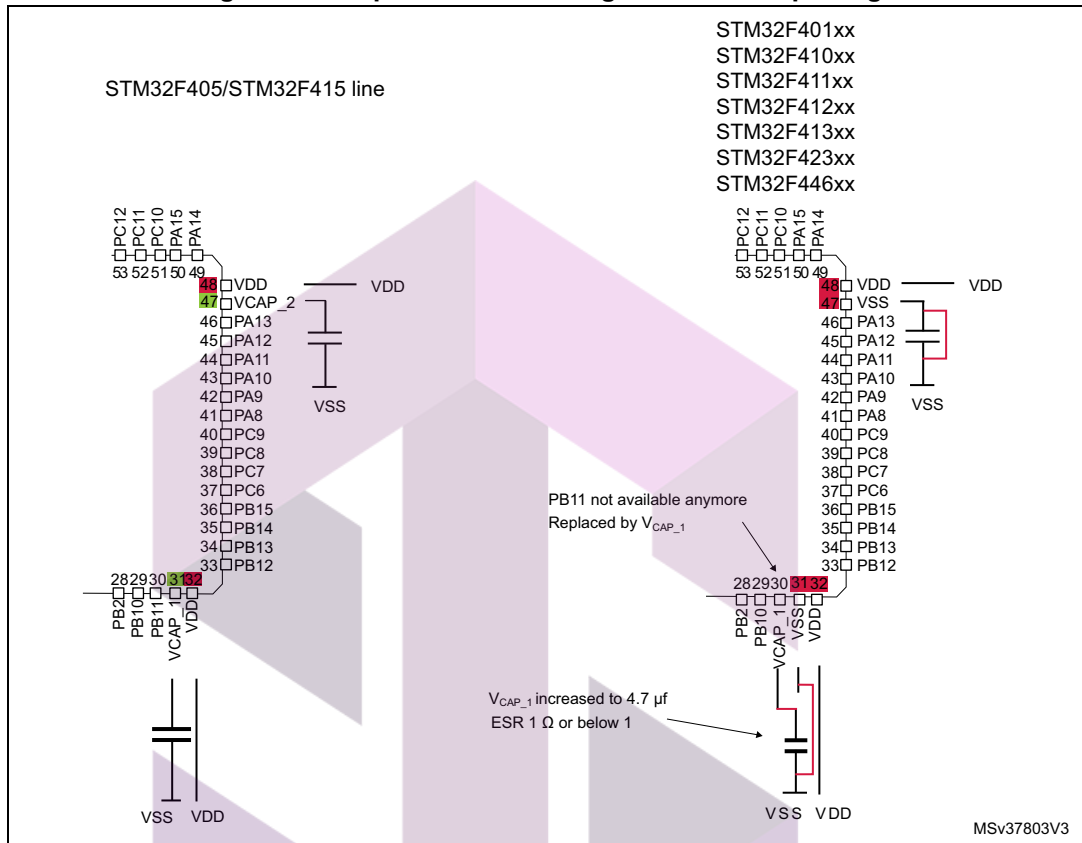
STM32F405/STM32F415 line

PC12 PC11 PC10 PA15 PA14
53 52 51 50 49
48 VDD
47 VCAP_2
46 PA13
45 PA12
44 PA11
43 PA10
42 PA9
41 PA8
40 PC9
39 PC8
38 PC7
37 PC6
36 PB15
35 PB14
34 PB13
33 PB12
VDD
VSS
28 29 30 31 32
PB2 PB10 PB11 VCAP_1 VDD
VSS VDD

STM32F401xx
STM32F410xx
STM32F411xx
STM32F412xx
STM32F413xx
STM32F423xx
STM32F446xx

PC12 PC11 PC10 PA15 PA14
53 52 51 50 49
48 VDD
47 VSS
46 PA13
45 PA12
44 PA11
43 PA10
42 PA9
41 PA8
40 PC9
39 PC8
38 PC7
37 PC6
36 PB15
35 PB14
34 PB13
33 PB12
VDD
VSS
PB11 not available anymore
Replaced by $V_{CAP\_1}$
28 29 30 31 32
PB2 PB10 VCAP_1 VSS VDD
$V_{CAP\_1}$ increased to 4.7 µf
ESR 1 Ω or below 1
VSS VDD

MSv37803V3